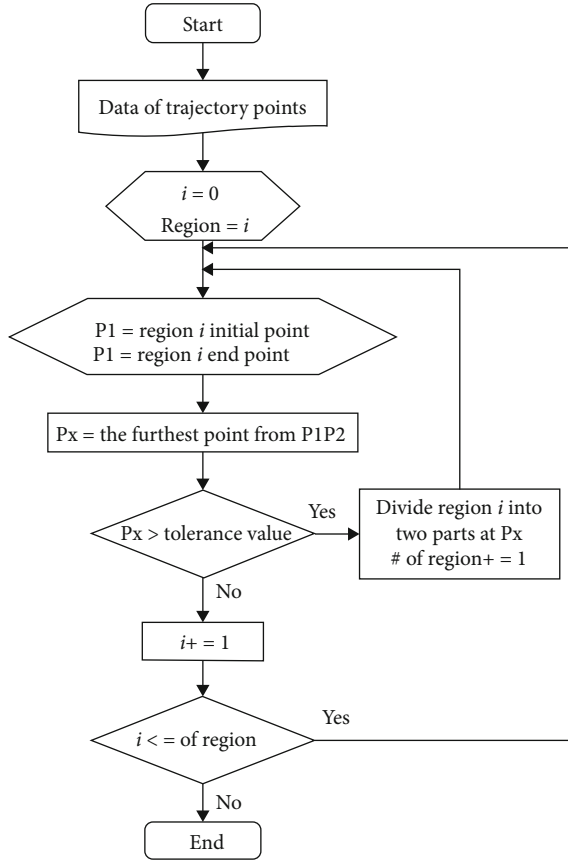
Start

Data of trajectory points

$i = 0$
Region = $i$

P1 = region $i$ initial point
P1 = region $i$ end point

Px = the furthest point from P1P2

Px > tolerance value

Yes

Divide region $i$ into two parts at Px
# of region+ = 1

No

$i$+ = 1

$i$ < = of region

Yes

No

End